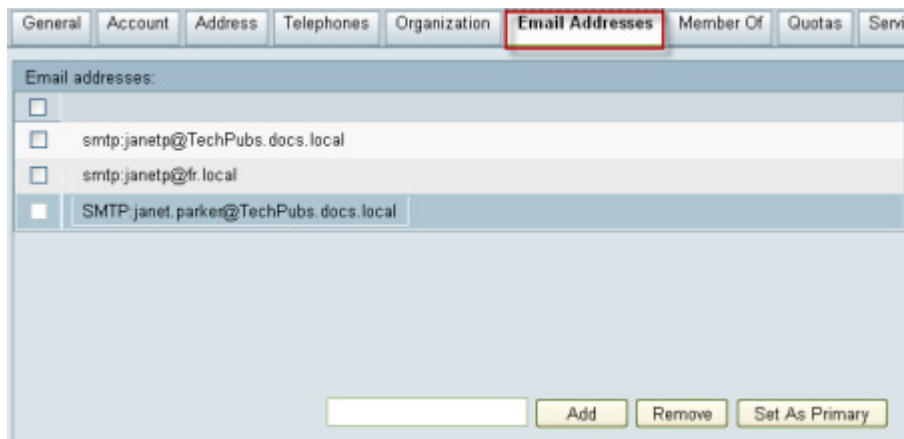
General | Account | Address | Telephones | Organization | Email Addresses | Member Of | Quotas | Servi

Email addresses:

smtp:janetp@TechPubs.docs.local
smtp:janetp@fr.local
SMTP:janet.parker@TechPubs.docs.local

Add | Remove | Set As Primary